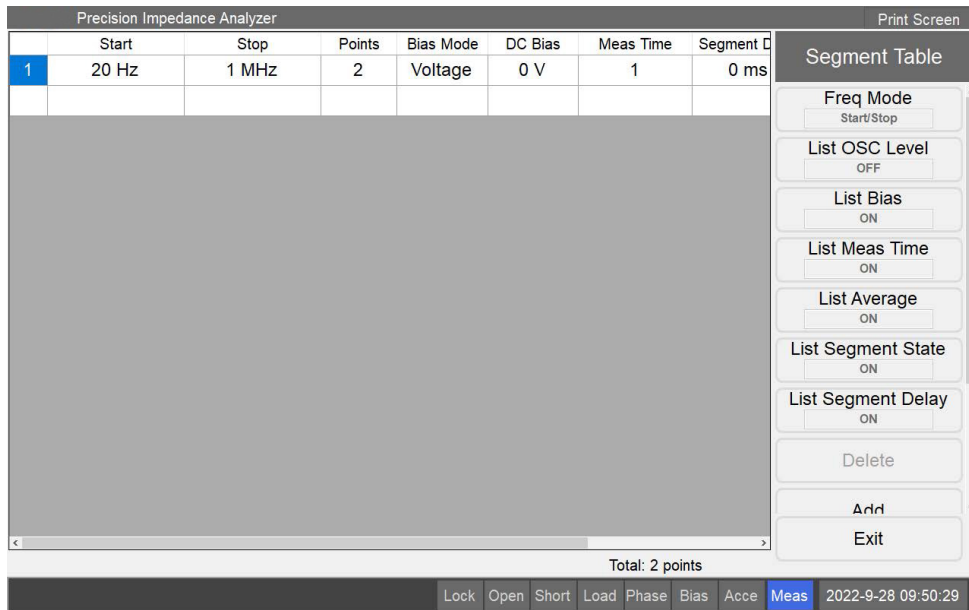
Precision Impedance Analyzer

Print Screen

|  | Start | Stop | Points | Bias Mode | DC Bias | Meas Time | Segment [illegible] |
|---|---|---|---|---|---|---|---|
| 1 | 20 Hz | 1 MHz | 2 | Voltage | 0 V | 1 | 0 ms |
|  |  |  |  |  |  |  |  |

Segment Table

Freq Mode
Start/Stop

List OSC Level
OFF

List Bias
ON

List Meas Time
ON

List Average
ON

List Segment State
ON

List Segment Delay
ON

Delete

Add

Exit

Total: 2 points

Lock Open Short Load Phase Bias Acce Meas 2022-9-28 09:50:29